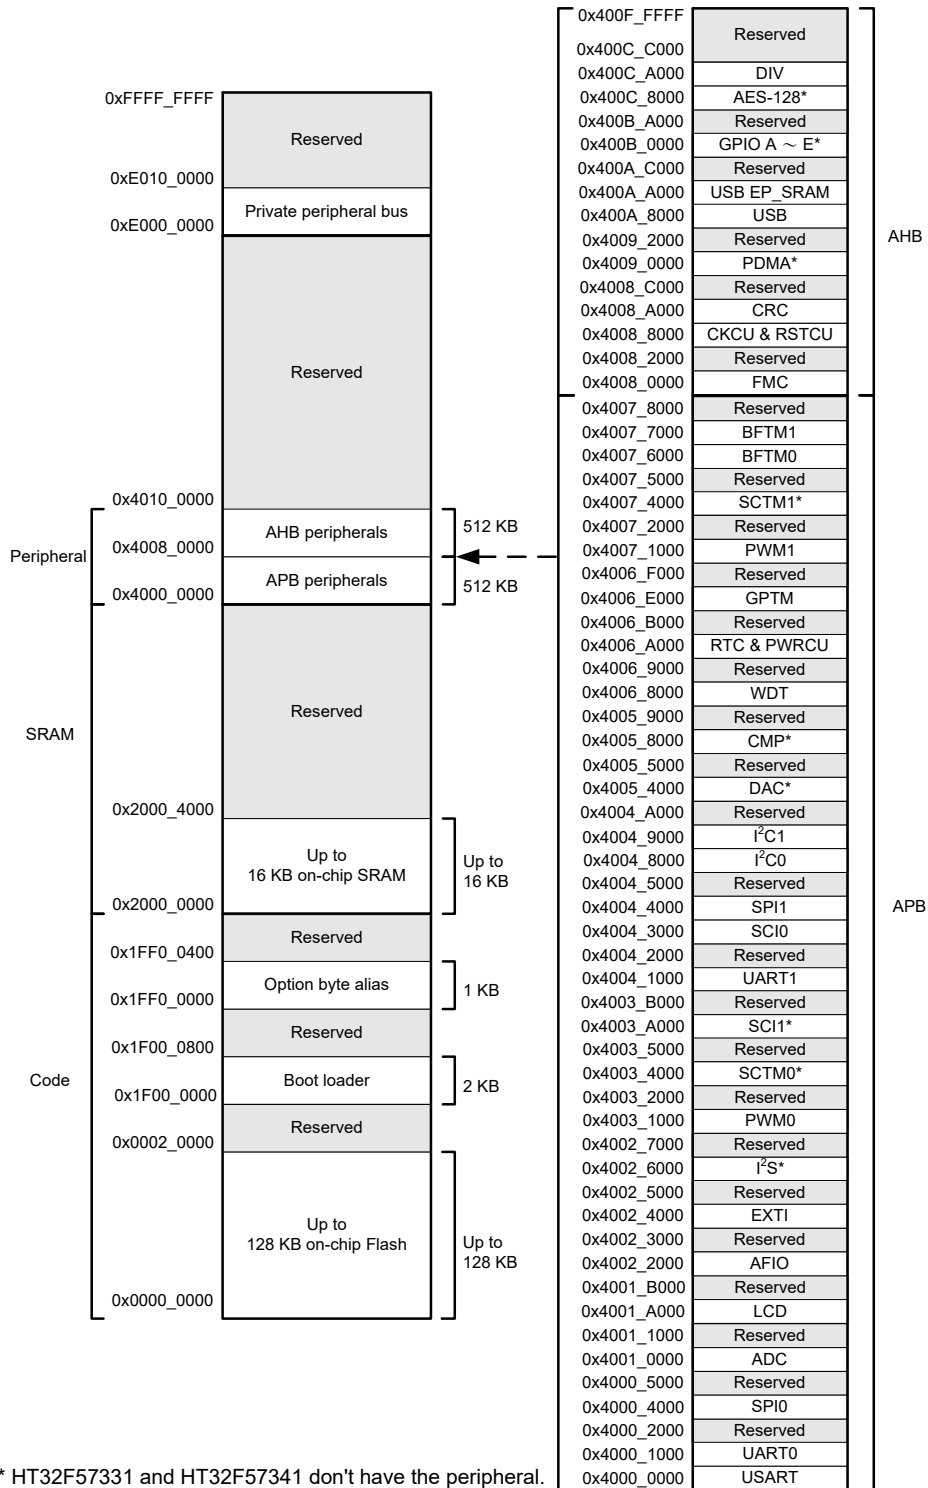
0xFFFF_FFFF
Reserved
0xE010_0000
Private peripheral bus
0xE000_0000
Reserved
0x4010_0000
AHB peripherals
512 KB
Peripheral
0x4008_0000
APB peripherals
512 KB
0x4000_0000
Reserved
SRAM
0x2000_4000
Up to 16 KB on-chip SRAM
Up to 16 KB
0x2000_0000
Reserved
0x1FF0_0400
Option byte alias
1 KB
0x1FF0_0000
Reserved
0x1F00_0800
Code
Boot loader
2 KB
0x1F00_0000
Reserved
0x0002_0000
Up to 128 KB on-chip Flash
Up to 128 KB
0x0000_0000

0x400F_FFFF
Reserved
0x400C_C000
0x400C_A000 DIV
0x400C_8000 AES-128*
0x400B_A000 Reserved
0x400B_0000 GPIO A ~ E*
0x400A_C000 Reserved
0x400A_A000 USB EP_SRAM
0x400A_8000 USB
0x4009_2000 Reserved
0x4009_0000 PDMA*
0x4008_C000 Reserved
0x4008_A000 CRC
0x4008_8000 CKCU & RSTCU
0x4008_2000 Reserved
0x4008_0000 FMC
AHB
0x4007_8000 Reserved
0x4007_7000 BFTM1
0x4007_6000 BFTM0
0x4007_5000 Reserved
0x4007_4000 SCTM1*
0x4007_2000 Reserved
0x4007_1000 PWM1
0x4006_F000 Reserved
0x4006_E000 GPTM
0x4006_B000 Reserved
0x4006_A000 RTC & PWRCU
0x4006_9000 Reserved
0x4006_8000 WDT
0x4005_9000 Reserved
0x4005_8000 CMP*
0x4005_5000 Reserved
0x4005_4000 DAC*
0x4004_A000 Reserved
0x4004_9000 $I^2C1$
0x4004_8000 $I^2C0$
0x4004_5000 Reserved
0x4004_4000 SPI1
0x4004_3000 SCI0
0x4004_2000 Reserved
0x4004_1000 UART1
0x4003_B000 Reserved
0x4003_A000 SCI1*
0x4003_5000 Reserved
0x4003_4000 SCTM0*
0x4003_2000 Reserved
0x4003_1000 PWM0
0x4002_7000 Reserved
0x4002_6000 $I^2S$*
0x4002_5000 Reserved
0x4002_4000 EXTI
0x4002_3000 Reserved
0x4002_2000 AFIO
0x4001_B000 Reserved
0x4001_A000 LCD
0x4001_1000 Reserved
0x4001_0000 ADC
0x4000_5000 Reserved
0x4000_4000 SPI0
0x4000_2000 Reserved
0x4000_1000 UART0
0x4000_0000 USART
APB

* HT32F57331 and HT32F57341 don't have the peripheral.